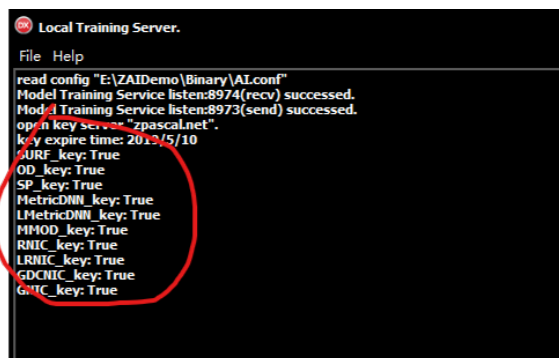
Local Training Server.

File Help

read config "E:\ZAIDemo\Binary\AI.conf"
Model Training Service listen:8974(recv) successed.
Model Training Service listen:8973(send) successed.
open key server "zpascal.net".
key expire time: 2019/5/10
SURF_key: True
OD_key: True
SP_key: True
MetricDNN_key: True
LMetricDNN_key: True
MMOD_key: True
RNIC_key: True
LRNIC_key: True
GDCNIC_key: True
GNIC_key: True